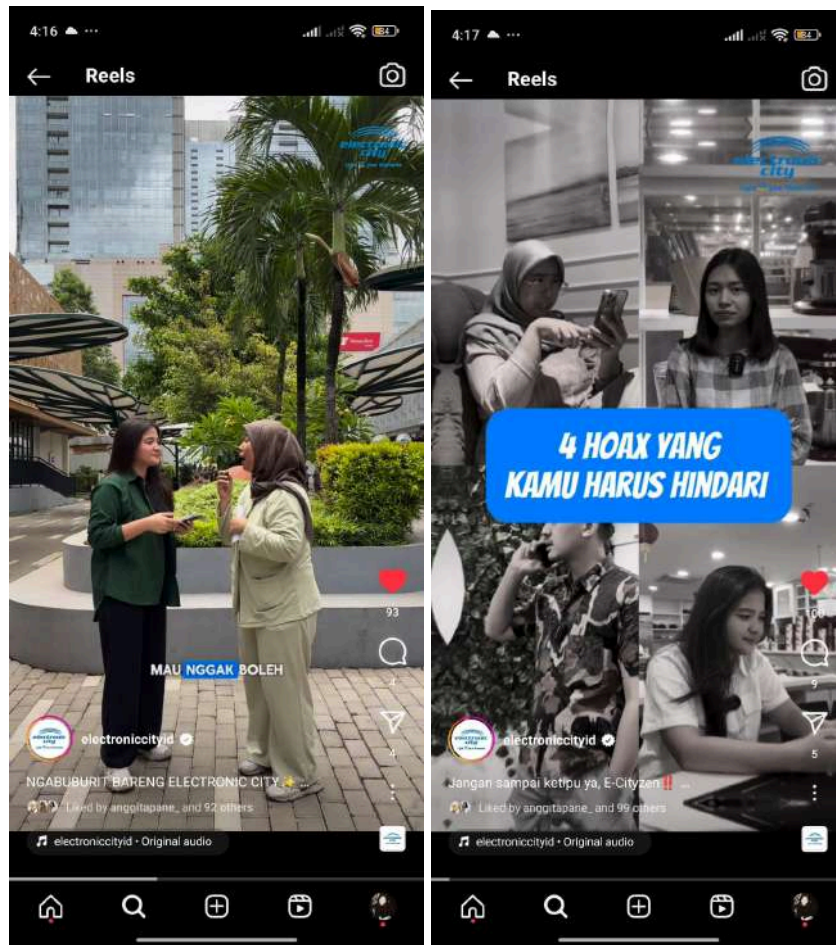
4:16 ☁ ···

Reels

electronic city

MAU NGGAK BOLEH

93

4

4

electroniccityid

NGABUBURIT BARENG ELECTRONIC CITY ✨

Liked by anggitapane_ and 92 others

electroniccityid • Original audio

4:17 ☁ ···

Reels

electronic city

4 HOAX YANG KAMU HARUS HINDARI

9

5

electronicityid

Jangan sampai ketipu ya, E-Cityzen‼️ ...

Liked by anggitapane_ and 99 others

electroniccityid • Original audio